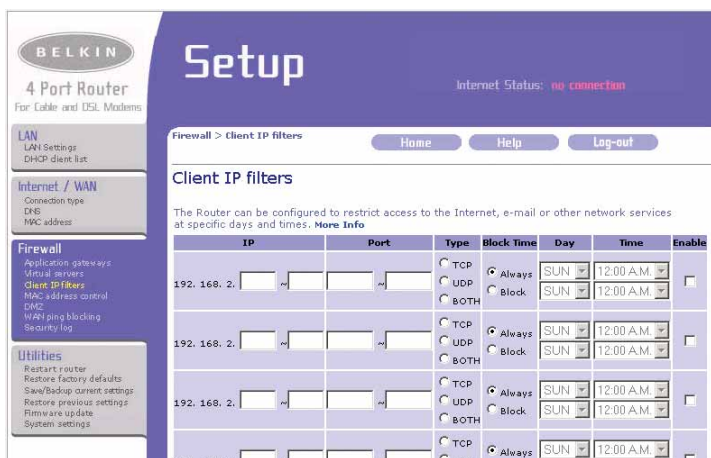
BELKIN
4 Port Router
For Cable and DSL Modems

Setup

Internet Status: no connection

LAN
LAN Settings
DHCP client list

Internet / WAN
Connection type
DNS
MAC address

Firewall
Application gateways
Virtual servers
Client IP filters
MAC address control
DMZ
WAN ping blocking
Security log

Utilities
Restart router
Restore factory defaults
Save/Backup current settings
Restore previous settings
Firmware update
System settings

Firewall > Client IP filters

Home Help Log-out

Client IP filters

The Router can be configured to restrict access to the Internet, e-mail or other network services at specific days and times. More Info

| IP | Port | Type | Block Time | Day | Time | Enable |
|---|---|---|---|---|---|---|
| 192. 168. 2. ~ | ~ | TCP UDP BOTH | Always Block | SUN SUN | 12:00 A.M. 12:00 A.M. | |
| 192. 168. 2. ~ | ~ | TCP UDP BOTH | Always Block | SUN SUN | 12:00 A.M. 12:00 A.M. | |
| 192. 168. 2. ~ | ~ | TCP UDP BOTH | Always Block | SUN SUN | 12:00 A.M. 12:00 A.M. | |
| | | TCP | Always | SUN | 12:00 A.M. | |